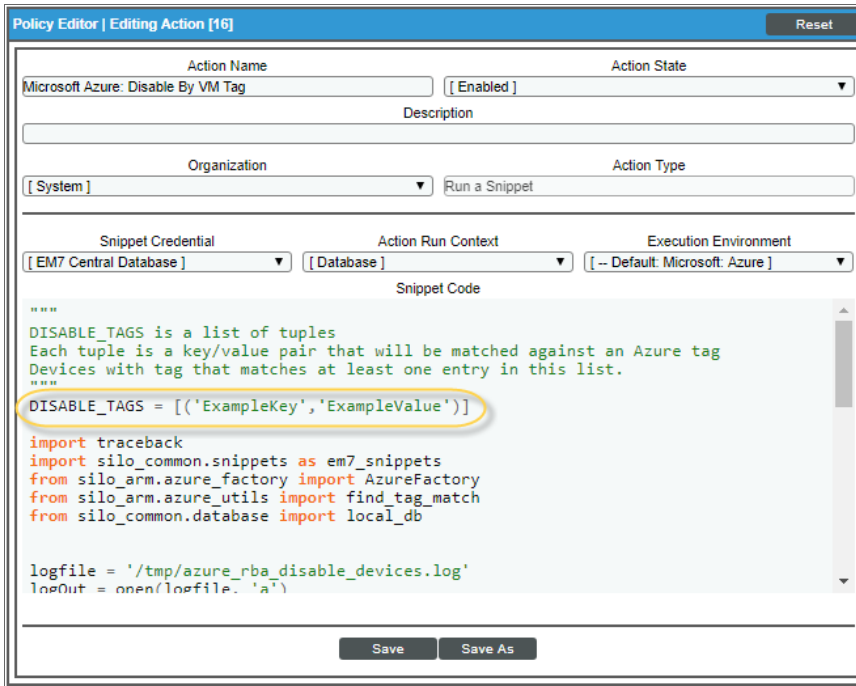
Policy Editor | Editing Action [16]
Reset

Action Name
Microsoft Azure: Disable By VM Tag

Action State
[ Enabled ]

Description

Organization
[ System ]

Action Type
Run a Snippet

Snippet Credential
[ EM7 Central Database ]

Action Run Context
[ Database ]

Execution Environment
[ -- Default: Microsoft: Azure ]

Snippet Code

"""
DISABLE_TAGS is a list of tuples
Each tuple is a key/value pair that will be matched against an Azure tag
Devices with tag that matches at least one entry in this list.
"""
DISABLE_TAGS = [('ExampleKey','ExampleValue')]

import traceback
import silo_common.snippets as em7_snippets
from silo_arm.azure_factory import AzureFactory
from silo_arm.azure_utils import find_tag_match
from silo_common.database import local_db


logfile = '/tmp/azure_rba_disable_devices.log'
logOut = open(logfile, 'a')

Save
Save As